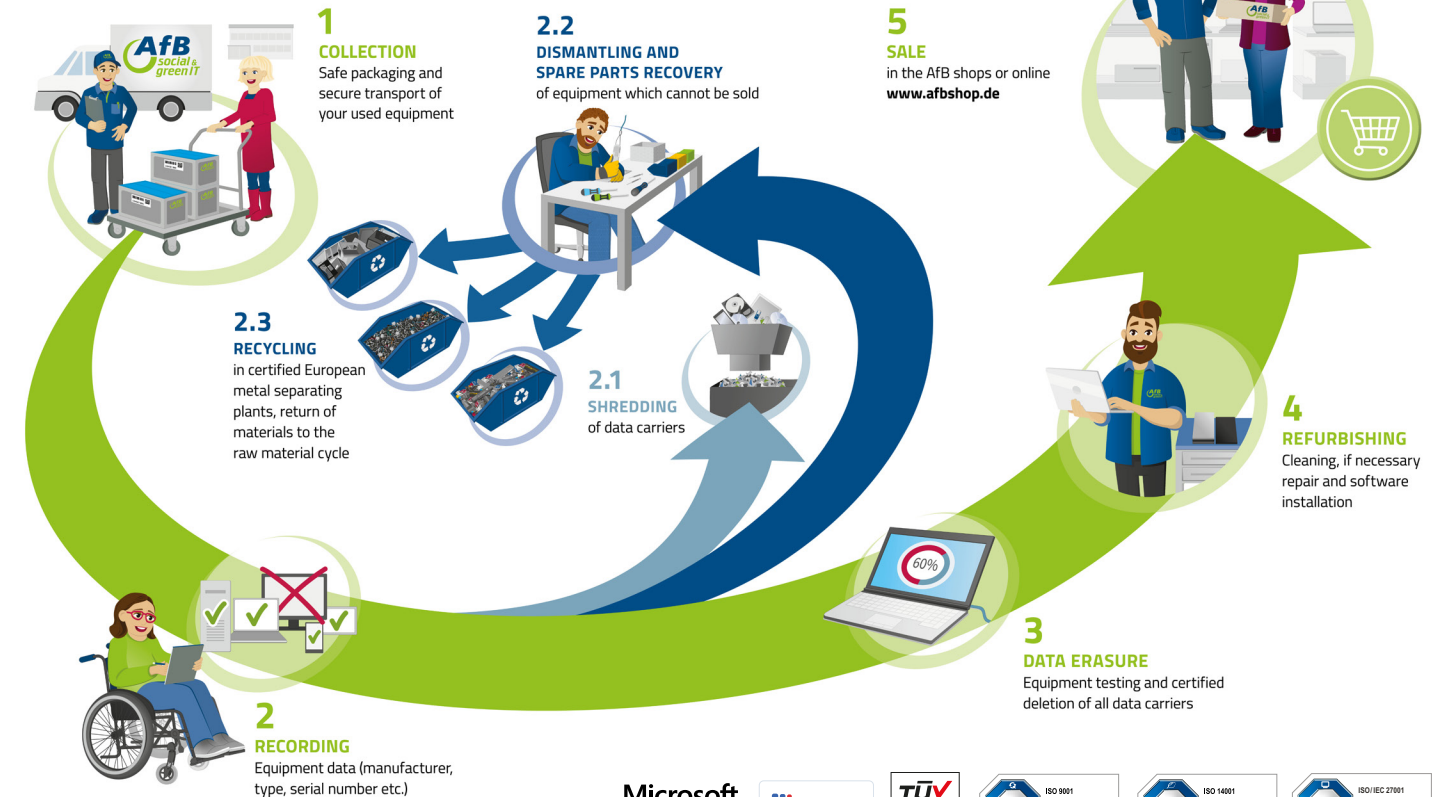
AfB social & green IT

1
COLLECTION
Safe packaging and secure transport of your used equipment

2.2
DISMANTLING AND SPARE PARTS RECOVERY
of equipment which cannot be sold

5
SALE
in the AfB shops or online
www.afbshop.de

AfB

2.3
RECYCLING
in certified European metal separating plants, return of materials to the raw material cycle

2.1
SHREDDING
of data carriers

4
REFURBISHING
Cleaning, if necessary repair and software installation

60%

3
DATA ERASURE
Equipment testing and certified deletion of all data carriers

2
RECORDING
Equipment data (manufacturer, type, serial number etc.)

Microsoft

TÜV

ISO 9001

ISO 14001

ISO/IEC 27001